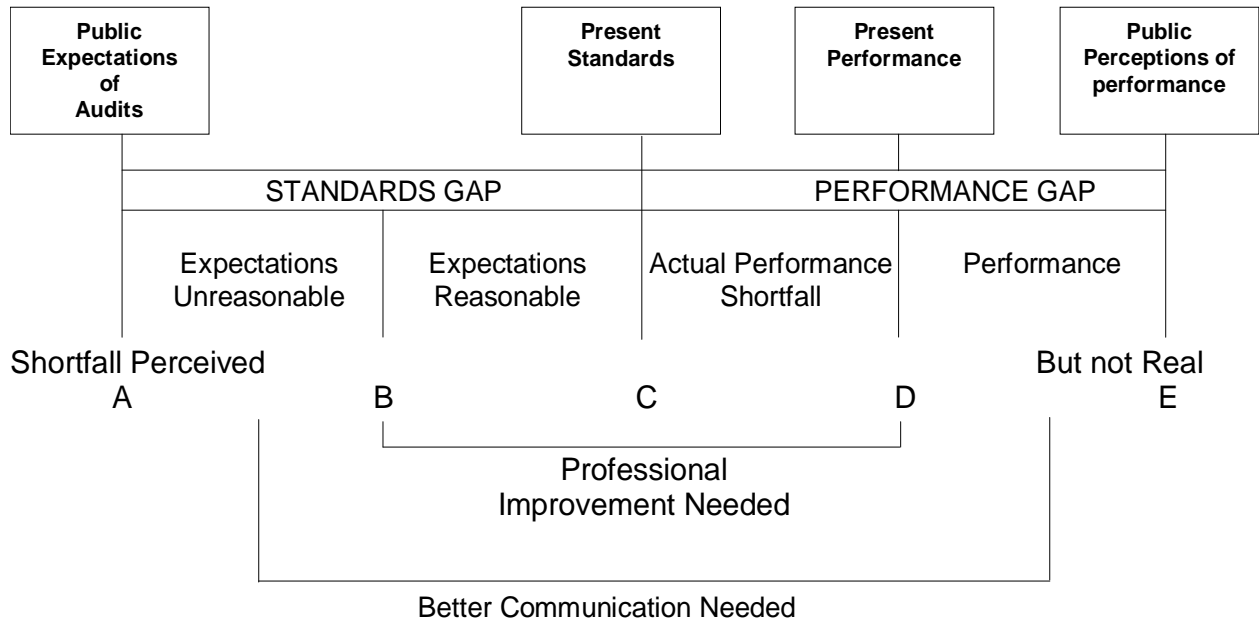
Public Expectations of Audits

Present Standards

Present Performance

Public Perceptions of performance

STANDARDS GAP

PERFORMANCE GAP

Expectations Unreasonable

Expectations Reasonable

Actual Performance Shortfall

Performance

Shortfall Perceived

But not Real

A

B

C

D

E

Professional Improvement Needed

Better Communication Needed